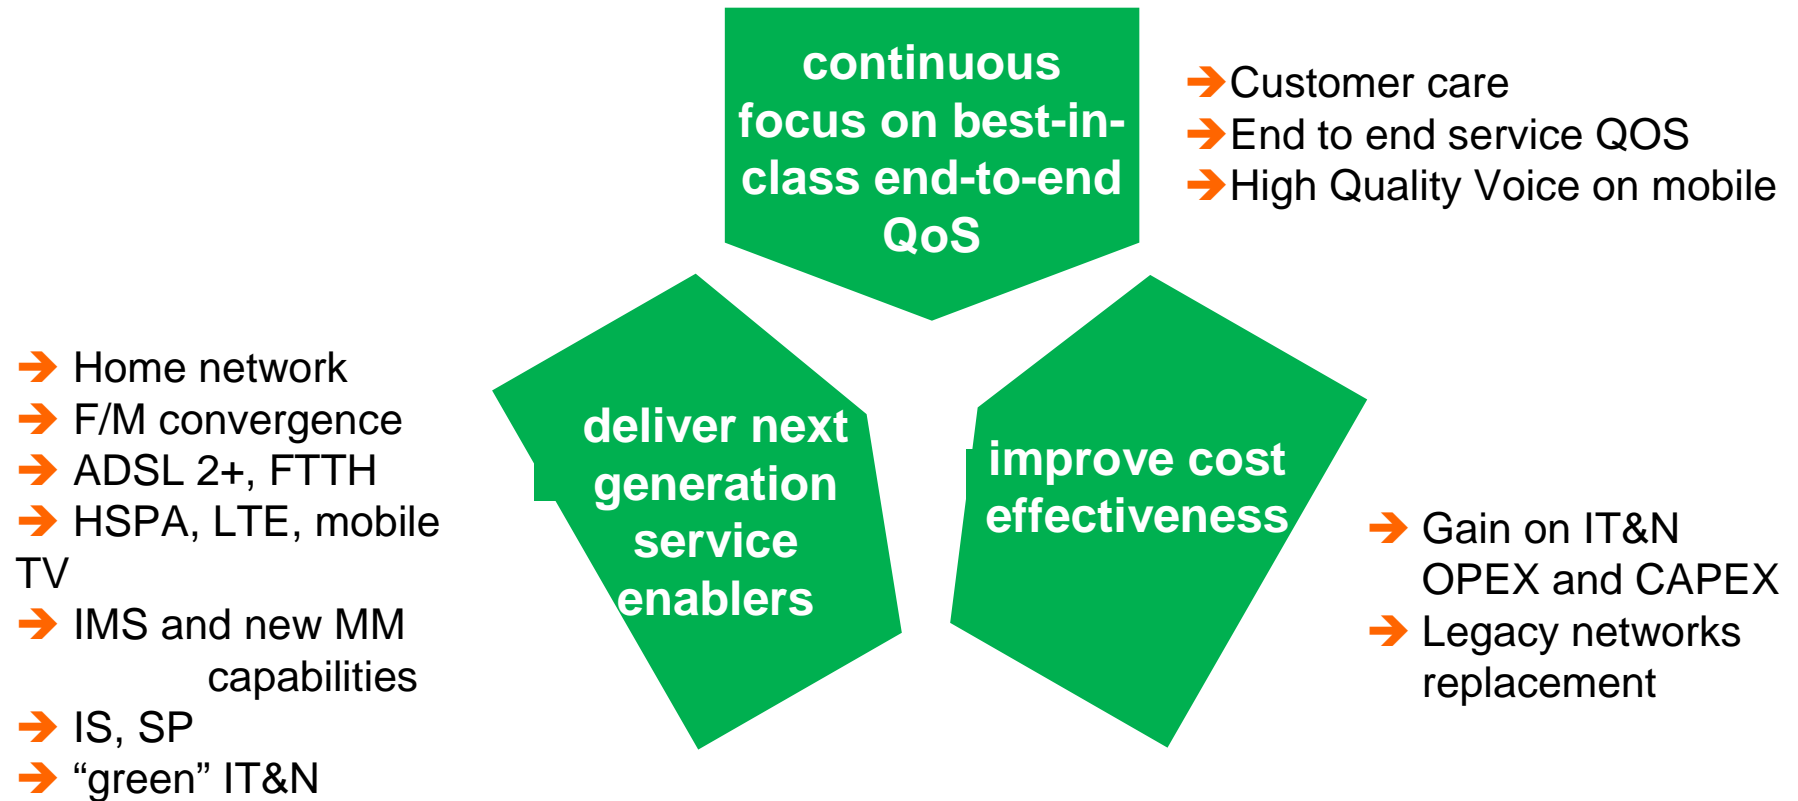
continuous focus on best-in-class end-to-end QoS

Customer care
End to end service QOS
High Quality Voice on mobile

Home network
F/M convergence
ADSL 2+, FTTH
HSPA, LTE, mobile TV
IMS and new MM capabilities
IS, SP
“green” IT&N

deliver next generation service enablers

improve cost effectiveness

Gain on IT&N OPEX and CAPEX
Legacy networks replacement